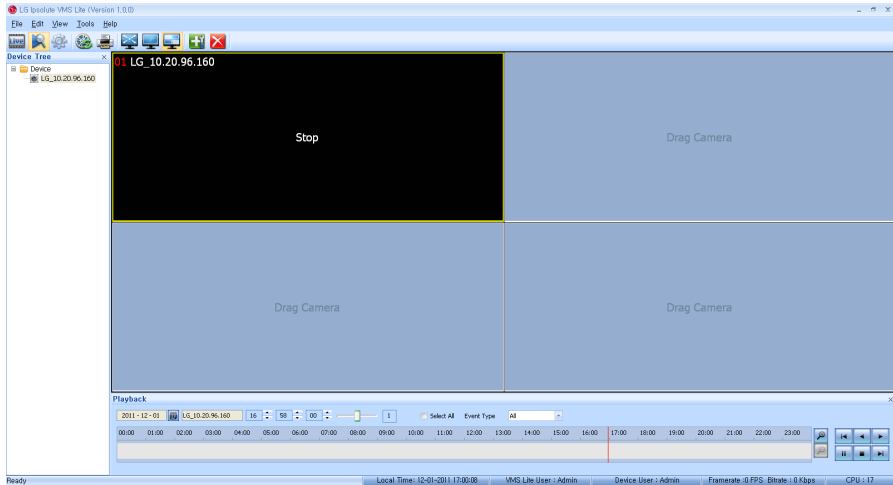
LG Ipsolute VMS Lite (Version 1.0.0)

File Edit View Tools Help

Live

Device Tree

Device
LG_10.20.96.160

01 LG_10.20.96.160

Stop

Drag Camera

Drag Camera

Drag Camera

Playback

2011 - 12 - 01 LG_10.20.96.160 16 58 00 1 Select All Event Type All

00:00 01:00 02:00 03:00 04:00 05:00 06:00 07:00 08:00 09:00 10:00 11:00 12:00 13:00 14:00 15:00 16:00 17:00 18:00 19:00 20:00 21:00 22:00 23:00

Ready | Local Time : 12-01-2011 17:00:08 | VMS Lite User : Admin | Device User : Admin | Framerate :0 FPS Bitrate : 0 Kbps | CPU : 17